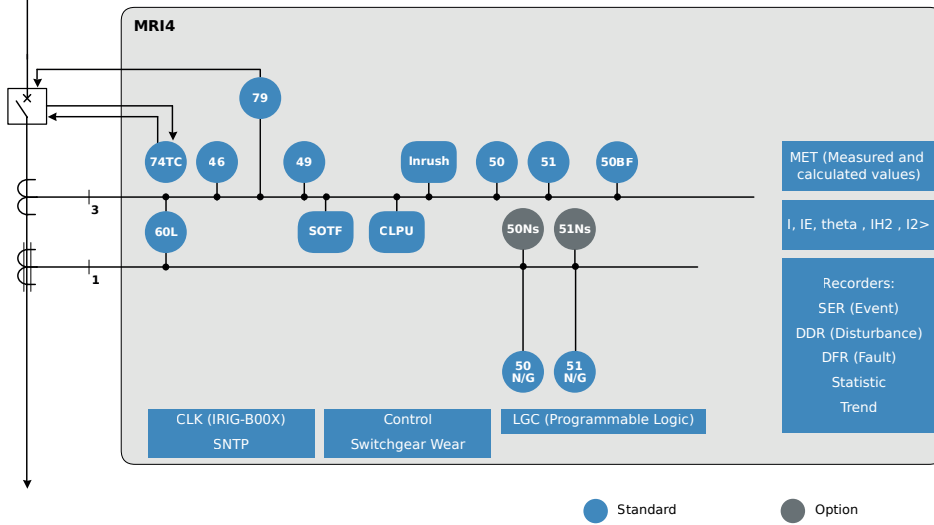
MRI4

79

74TC

46

49

Inrush

50

51

50BF

3

60L

SOTF

CLPU

50Ns

51Ns

1

50 N/G

51 N/G

MET (Measured and calculated values)

I, IE, theta , IH2 , I2>

Recorders:
SER (Event)
DDR (Disturbance)
DFR (Fault)
Statistic
Trend

CLK (IRIG-B00X)
SNTP

Control
Switchgear Wear

LGC (Programmable Logic)

Standard

Option